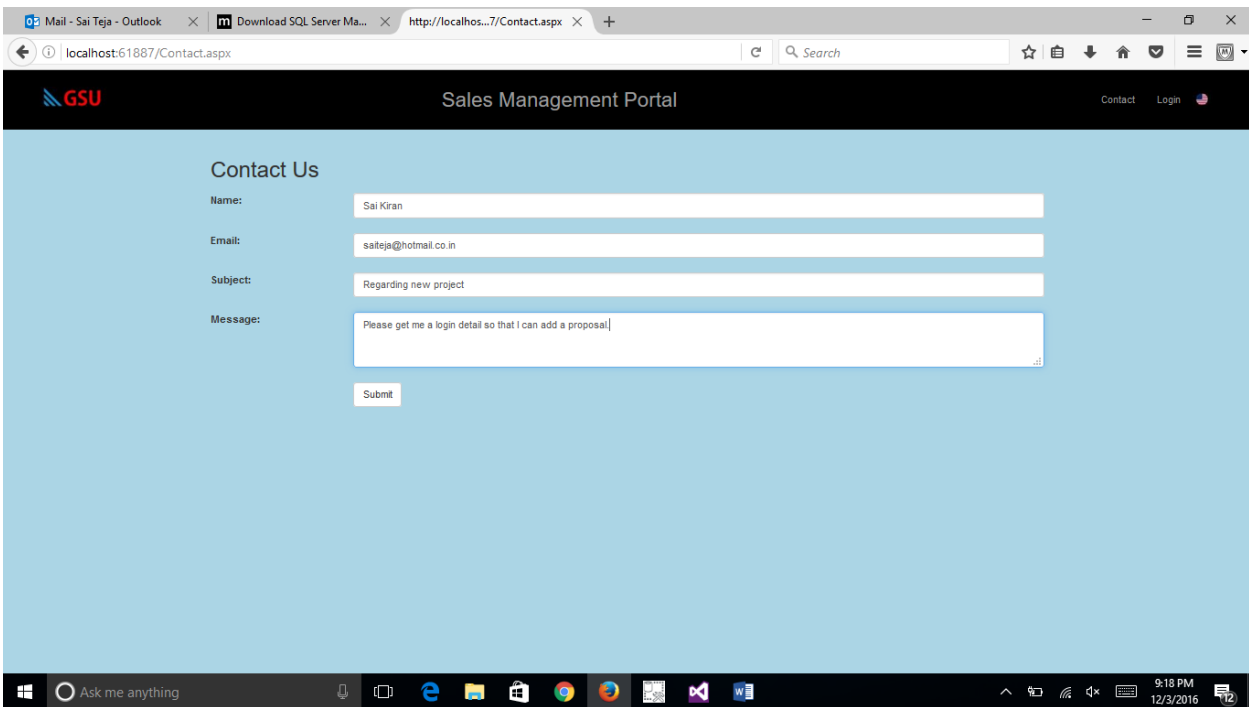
Mail - Sai Teja - Outlook
Download SQL Server Ma...
http://localhos...7/Contact.aspx

localhost:61887/Contact.aspx
Search

GSU
Sales Management Portal
Contact Login

Contact Us

Name: Sai Kiran

Email: saiteja@hotmail.co.in

Subject: Regarding new project

Message: Please get me a login detail so that I can add a proposal.

Submit

Ask me anything
9:18 PM
12/3/2016
12